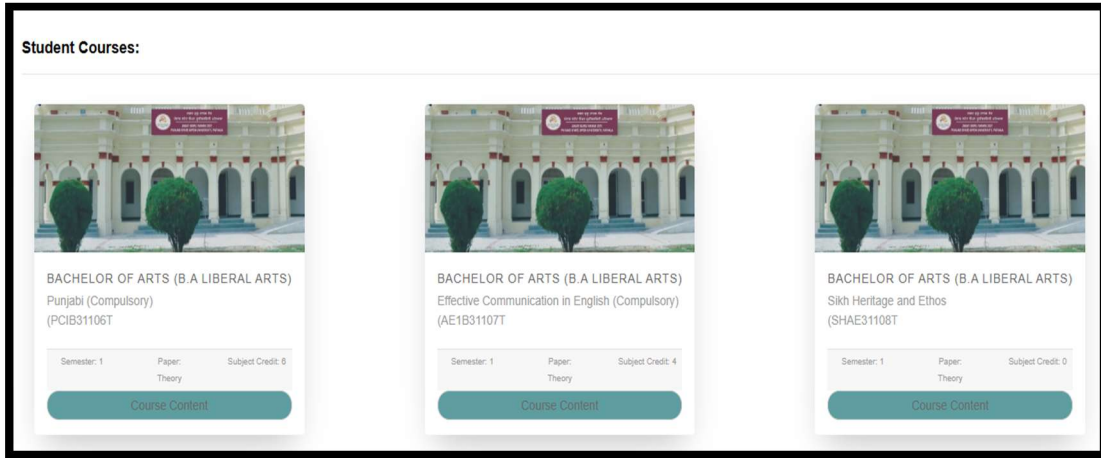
Student Courses:

BACHELOR OF ARTS (B.A LIBERAL ARTS)
Punjabi (Compulsory)
(PCIB31106T

Semester: 1 Paper: Theory Subject Credit: 6

Course Content

BACHELOR OF ARTS (B.A LIBERAL ARTS)
Effective Communication in English (Compulsory)
(AE1B31107T

Semester: 1 Paper: Theory Subject Credit: 4

Course Content

BACHELOR OF ARTS (B.A LIBERAL ARTS)
Sikh Heritage and Ethos
(SHAE31108T

Semester: 1 Paper: Theory Subject Credit: 0

Course Content